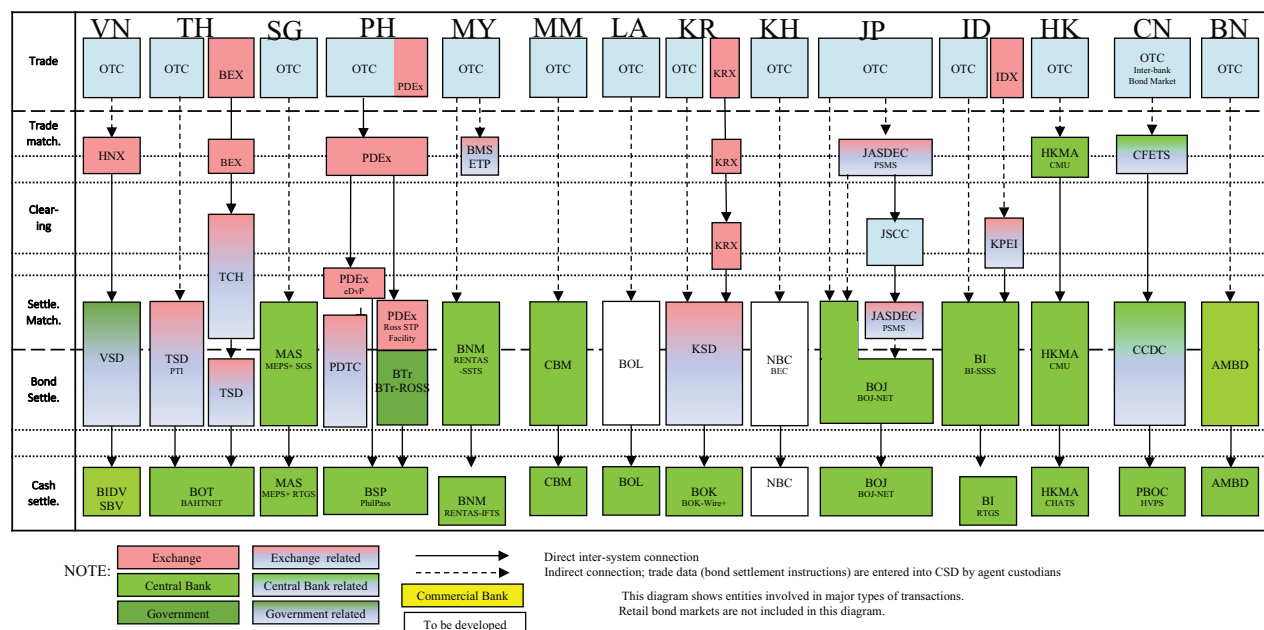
VN TH SG PH MY MM LA KR KH JP ID HK CN BN

Trade
OTC
OTC
BEX
OTC
OTC
PDEx
OTC
OTC
OTC
OTC
KRX
OTC
OTC
OTC
IDX
OTC
OTC
Inter-bank
Bond Market
OTC

Trade match.
HNX
BEX
PDEx
BMS
ETP
KRX
JASDEC
PSMS
HKMA
CMU
CFETS

Clear-ing
TCH
KRX
JSCC
KPEI

Settle. Match.
PDEx
eDvP
PDEx
Ross STP Facility
JASDEC
PSMS

Bond Settle.
VSD
TSD
PTI
TSD
MAS
MEPS+ SGS
PDTC
BTr
BTr-ROSS
BNM
RENTAS
-SSTS
CBM
BOL
KSD
NBC
BEC
BOJ
BOJ-NET
BI
BI-SSSS
HKMA
CMU
CCDC
AMBD

Cash settle.
BIDV
SBV
BOT
BAHTNET
MAS
MEPS+ RTGS
BSP
PhilPass
BNM
RENTAS-IFTS
CBM
BOL
BOK
BOK-Wire+
NBC
BOJ
BOJ-NET
BI
RTGS
HKMA
CHATS
PBOC
HVPS
AMBD

NOTE:
Exchange
Exchange related
Central Bank
Central Bank related
Government
Government related
Commercial Bank
To be developed

Direct inter-system connection
Indirect connection; trade data (bond settlement instructions) are entered into CSD by agent custodians

This diagram shows entities involved in major types of transactions.
Retail bond markets are not included in this diagram.